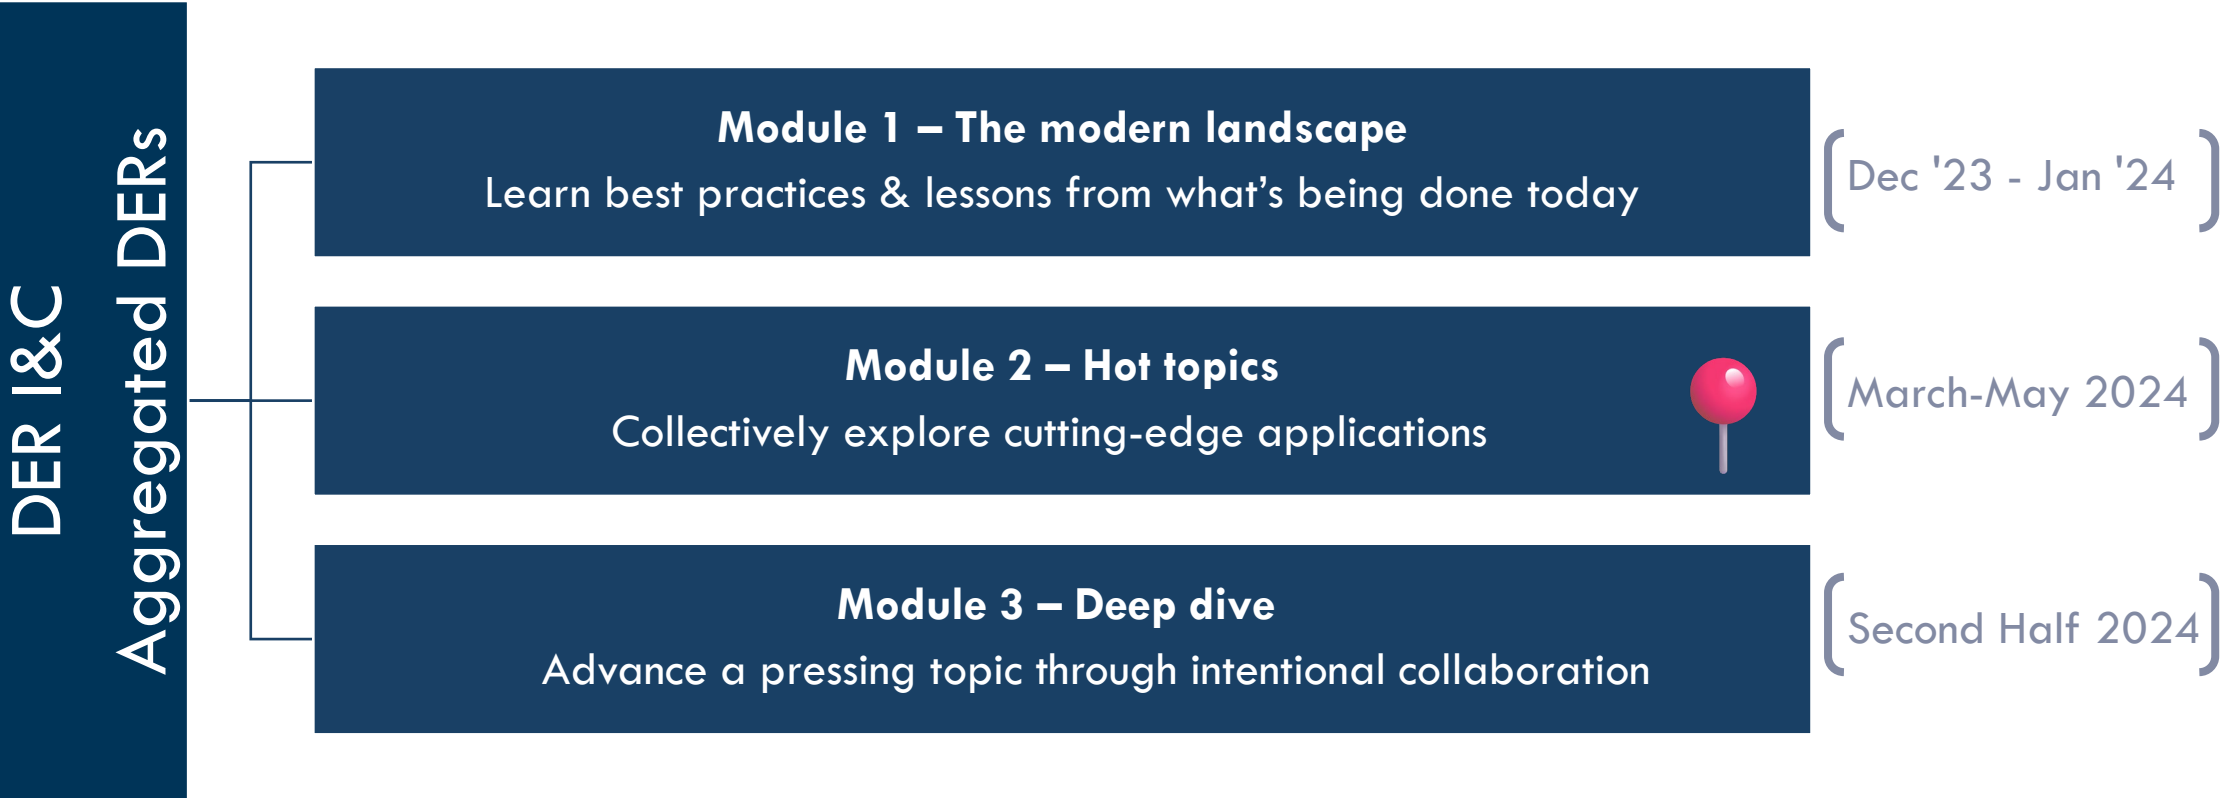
DER I&C
Aggregated DERs

**Module 1 – The modern landscape**
Learn best practices & lessons from what's being done today

Dec '23 - Jan '24

**Module 2 – Hot topics**
Collectively explore cutting-edge applications

March-May 2024

**Module 3 – Deep dive**
Advance a pressing topic through intentional collaboration

Second Half 2024